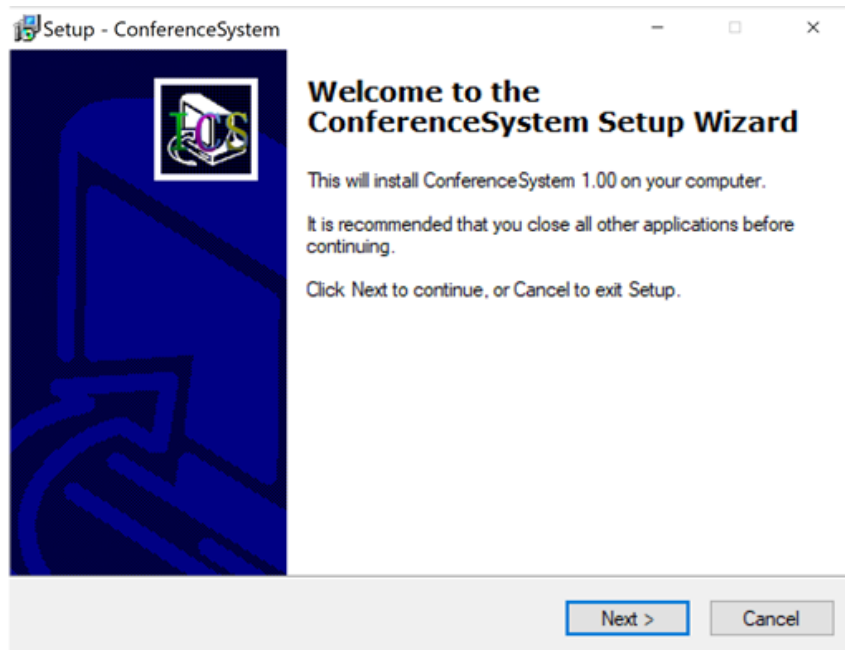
Setup - ConferenceSystem

Welcome to the ConferenceSystem Setup Wizard

This will install ConferenceSystem 1.00 on your computer.

It is recommended that you close all other applications before continuing.

Click Next to continue, or Cancel to exit Setup.

Next >

Cancel